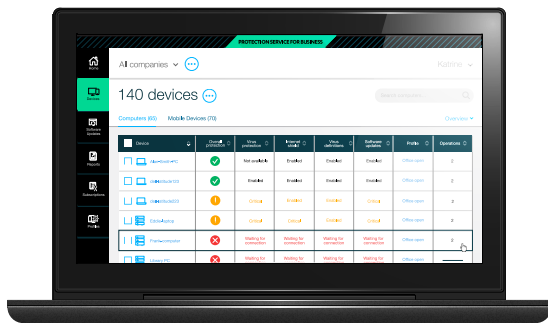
PROTECTION SERVICE FOR BUSINESS

Home

Devices

Software Updates

Reports

Subscriptions

Profiles

All companies

140 devices

Computers (63)

Mobile Devices (70)

Overview

| Device | Overall protection | Virus protection | Internet shield | Virus definitions | Software updates | Profile | Operations |
|---|---|---|---|---|---|---|---|
| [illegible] | | Not installed | Enabled | Enabled | Enabled | Office open | 2 |
| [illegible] | | Enabled | Enabled | Enabled | Enabled | Office open | 2 |
| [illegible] | | Enabled | Enabled | Enabled | Enabled | Office open | 2 |
| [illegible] | | Critical | Critical | Critical | Critical | Office open | 2 |
| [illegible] | | Waiting for connection | Waiting for connection | Waiting for connection | Waiting for connection | Office open | 2 |
| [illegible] | | Waiting for | Waiting for | Waiting for | Waiting for | Office open | 2 |